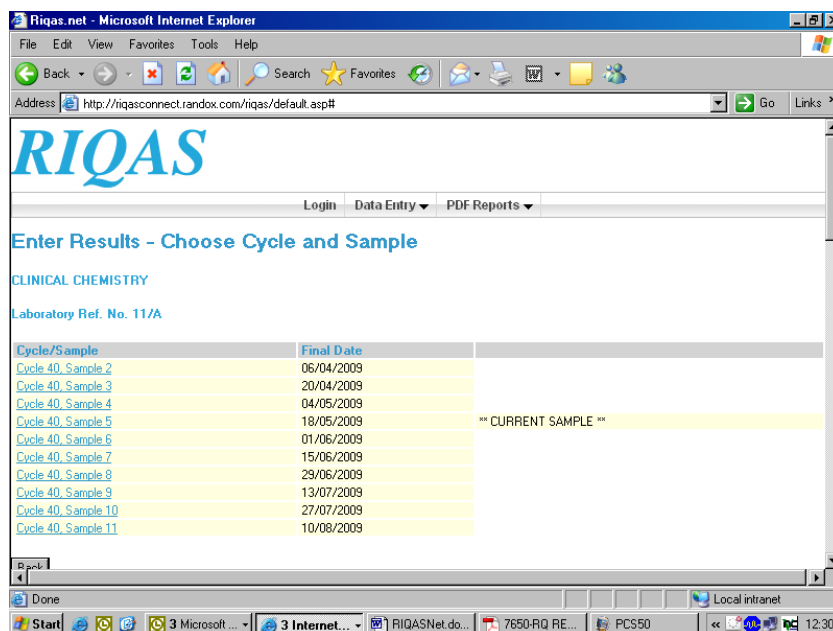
Riqas.net - Microsoft Internet Explorer

File Edit View Favorites Tools Help

Back Search Favorites

Address http://riqasconnect.randox.com/riqas/default.asp# Go Links

RIQAS

Login Data Entry PDF Reports

Enter Results - Choose Cycle and Sample

CLINICAL CHEMISTRY

Laboratory Ref. No. 11/A

| Cycle/Sample | Final Date | |
|---|---|---|
| Cycle 40, Sample 2 | 06/04/2009 | |
| Cycle 40, Sample 3 | 20/04/2009 | |
| Cycle 40, Sample 4 | 04/05/2009 | |
| Cycle 40, Sample 5 | 18/05/2009 | ** CURRENT SAMPLE ** |
| Cycle 40, Sample 6 | 01/06/2009 | |
| Cycle 40, Sample 7 | 15/06/2009 | |
| Cycle 40, Sample 8 | 29/06/2009 | |
| Cycle 40, Sample 9 | 13/07/2009 | |
| Cycle 40, Sample 10 | 27/07/2009 | |
| Cycle 40, Sample 11 | 10/08/2009 | |

Back

Done Local intranet

Start 3 Microsoft ... 3 Internet... RIQASNet.do... 7650-RQ RE... PCS50 12:30